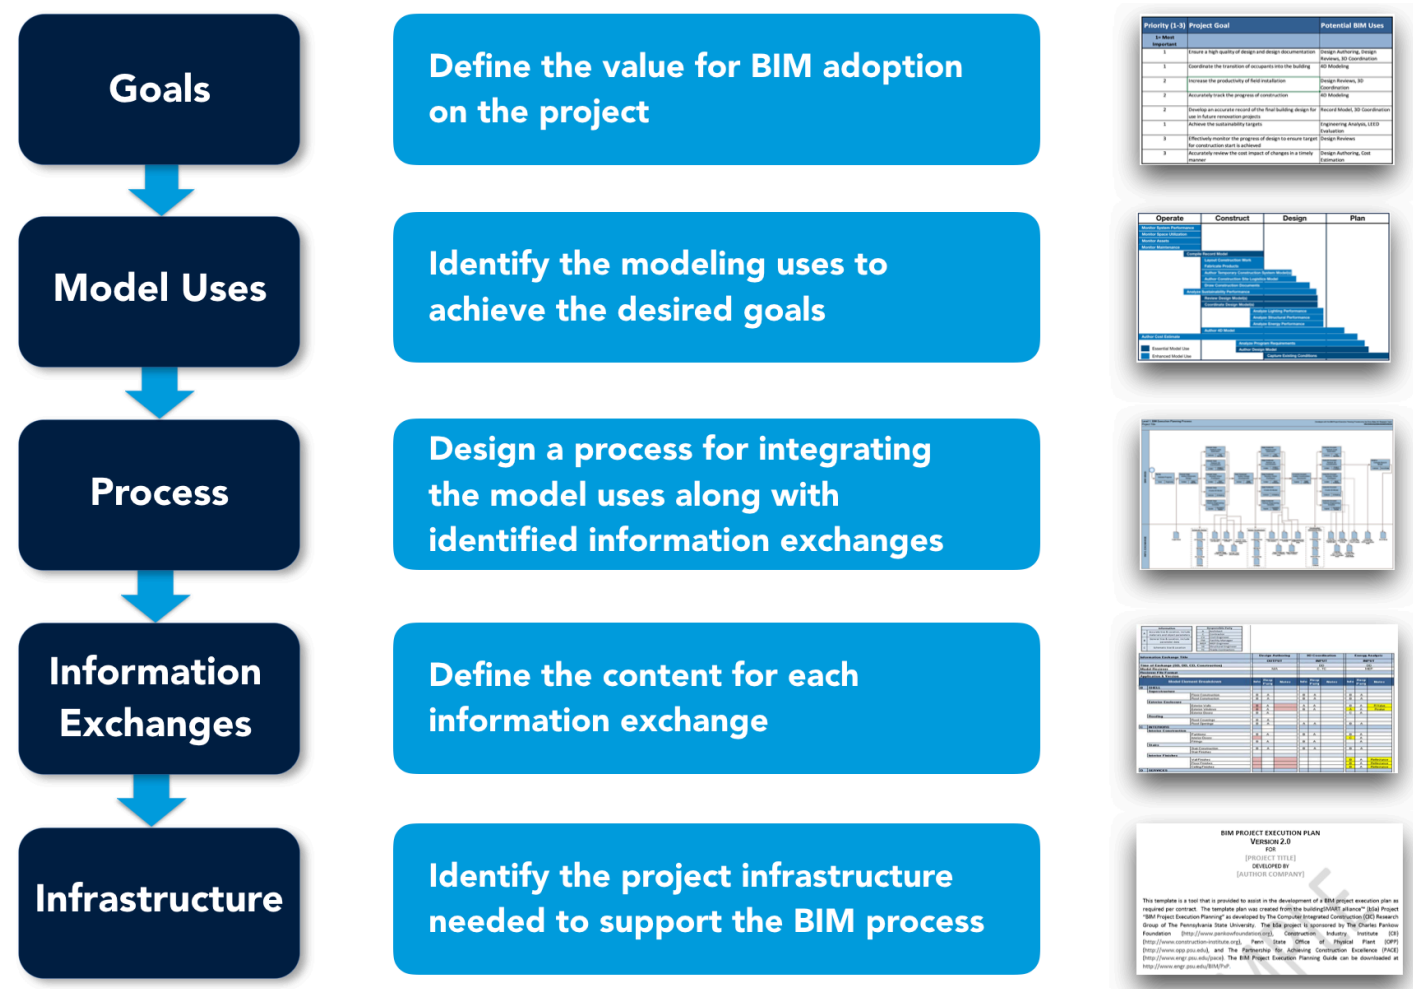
Goals

Define the value for BIM adoption on the project

| Priority (1-3) | Project Goal | Potential BIM Uses |
|---|---|---|
| 1= Most Important | | |
| 1 | Ensure a high quality of design and design documentation | Design Authoring, Design Reviews, 3D Coordination |
| 1 | Coordinate the transition of occupants into the building | 4D Modeling |
| 2 | Increase the productivity of field installation | Design Reviews, 3D Coordination |
| 2 | Accurately track the progress of construction | 4D Modeling |
| 2 | Develop an accurate record of the final building design for use in future renovation projects | Record Model, 3D Coordination |
| 1 | Achieve the sustainability targets | Engineering Analysis, LEED Evaluation |
| 3 | Effectively monitor the progress of design to ensure target for construction start is achieved | Design Reviews |
| 3 | Accurately review the cost impact of changes in a timely manner | Design Authoring, Cost Estimation |

Model Uses

Identify the modeling uses to achieve the desired goals

Operate Construct Design Plan

Process

Design a process for integrating the model uses along with identified information exchanges

Information Exchanges

Define the content for each information exchange

Infrastructure

Identify the project infrastructure needed to support the BIM process

BIM PROJECT EXECUTION PLAN
VERSION 2.0
FOR
[PROJECT TITLE]
DEVELOPED BY
[AUTHOR COMPANY]

This template is a tool that is provided to assist in the development of a BIM project execution plan as required per contract. The template plan was created from the buildingSMART alliance™ (bSa) Project "BIM Project Execution Planning" as developed by The Computer Integrated Construction (CIC) Research Group of The Pennsylvania State University. The bSa project is sponsored by The Charles Pankow Foundation (http://www.pankowfoundation.org), Construction Industry Institute (CII) (http://www.construction-institute.org), Penn State Office of Physical Plant (OPP) (http://www.opp.psu.edu), and The Partnership for Achieving Construction Excellence (PACE) (http://www.engr.psu.edu/pace). The BIM Project Execution Planning Guide can be downloaded at http://www.engr.psu.edu/BIM/PxP.